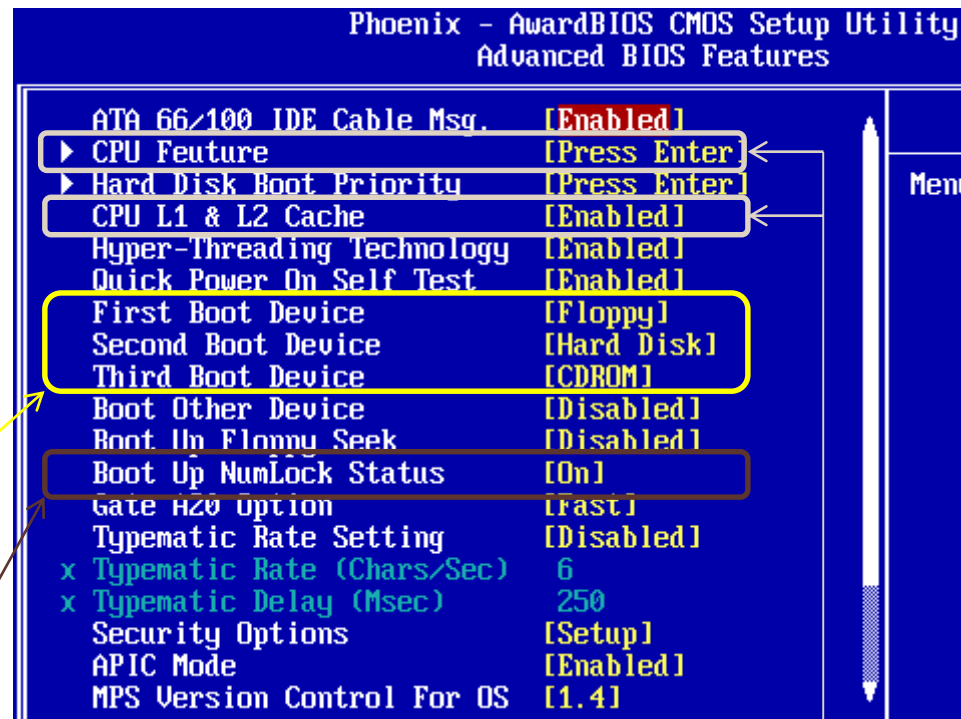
Phoenix - AwardBIOS CMOS Setup Utility
Advanced BIOS Features

| | |
|---|---|
| ATA 66/100 IDE Cable Msg. | [Enabled] |
| ▶ CPU Feuture | [Press Enter] |
| ▶ Hard Disk Boot Priority | [Press Enter] |
| CPU L1 & L2 Cache | [Enabled] |
| Hyper-Threading Technology | [Enabled] |
| Quick Power On Self Test | [Enabled] |
| First Boot Device | [Floppy] |
| Second Boot Device | [Hard Disk] |
| Third Boot Device | [CDROM] |
| Boot Other Device | [Disabled] |
| Boot Up Floppy Seek | [Disabled] |
| Boot Up NumLock Status | [On] |
| Gate A20 Option | [Fast] |
| Typematic Rate Setting | [Disabled] |
| x Typematic Rate (Chars/Sec) | 6 |
| x Typematic Delay (Msec) | 250 |
| Security Options | [Setup] |
| APIC Mode | [Enabled] |
| MPS Version Control For OS | [1.4] |

Menu